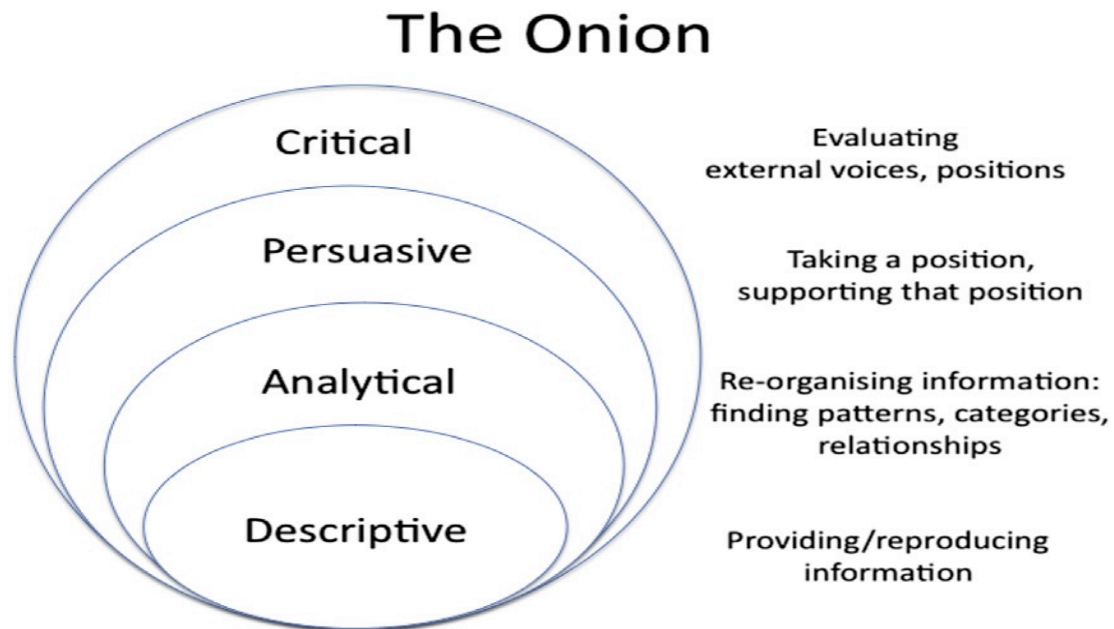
The Onion

Critical

Evaluating external voices, positions

Persuasive

Taking a position, supporting that position

Analytical

Re-organising information: finding patterns, categories, relationships

Descriptive

Providing/reproducing information